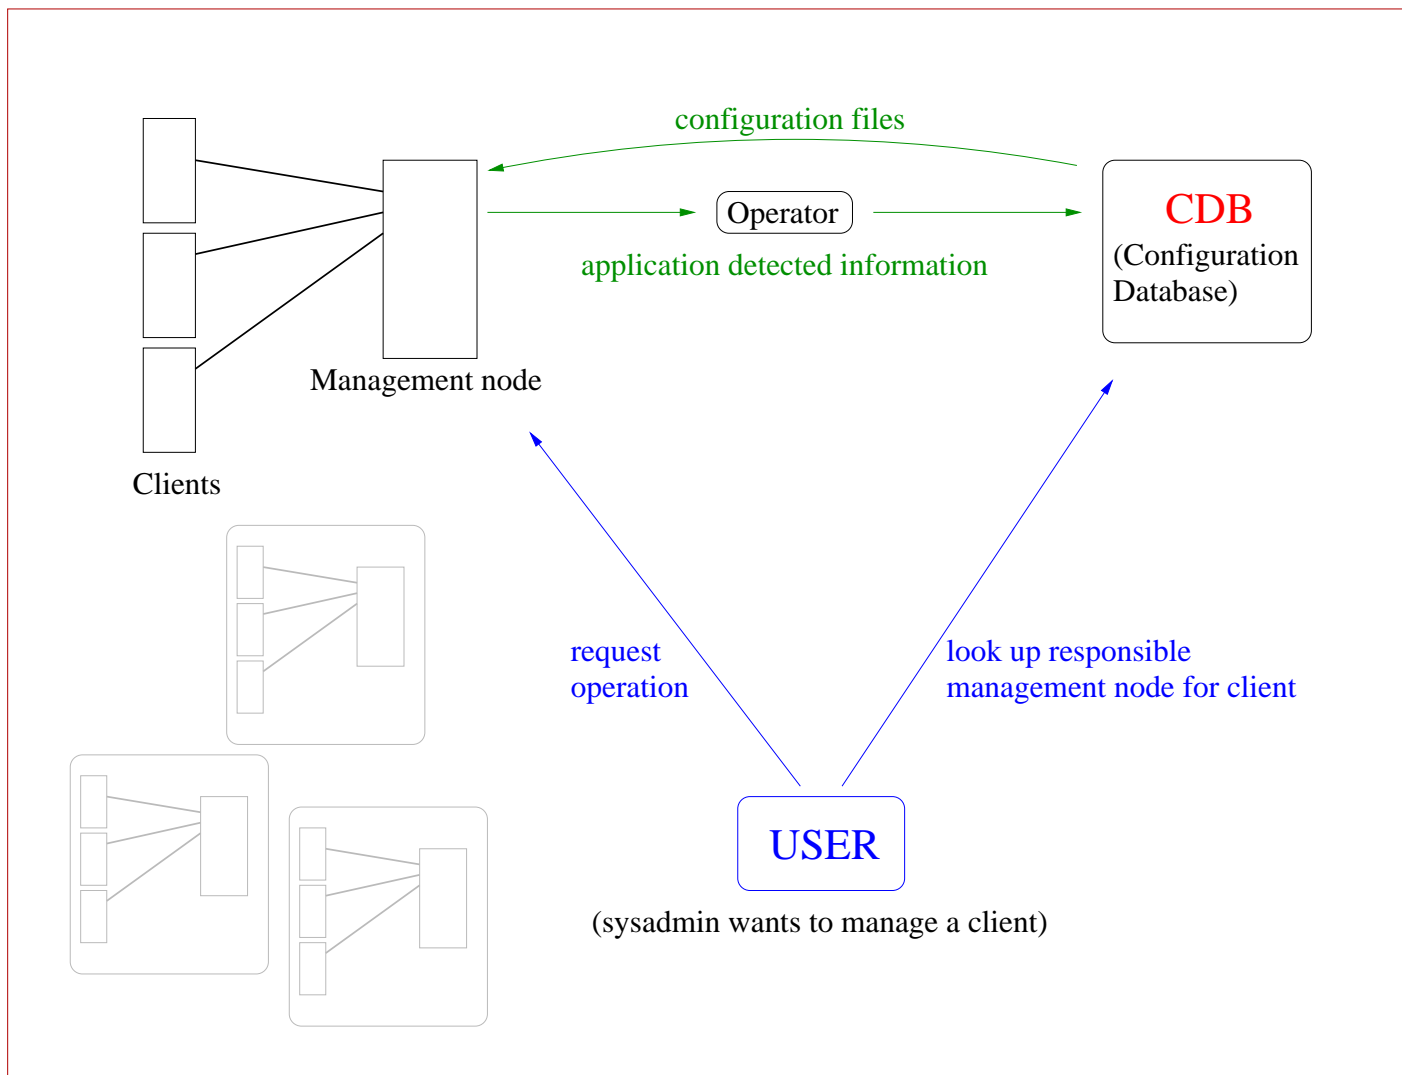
configuration files

Operator

application detected information

CDB
(Configuration Database)

Management node

Clients

request operation

look up responsible management node for client

USER

(sysadmin wants to manage a client)